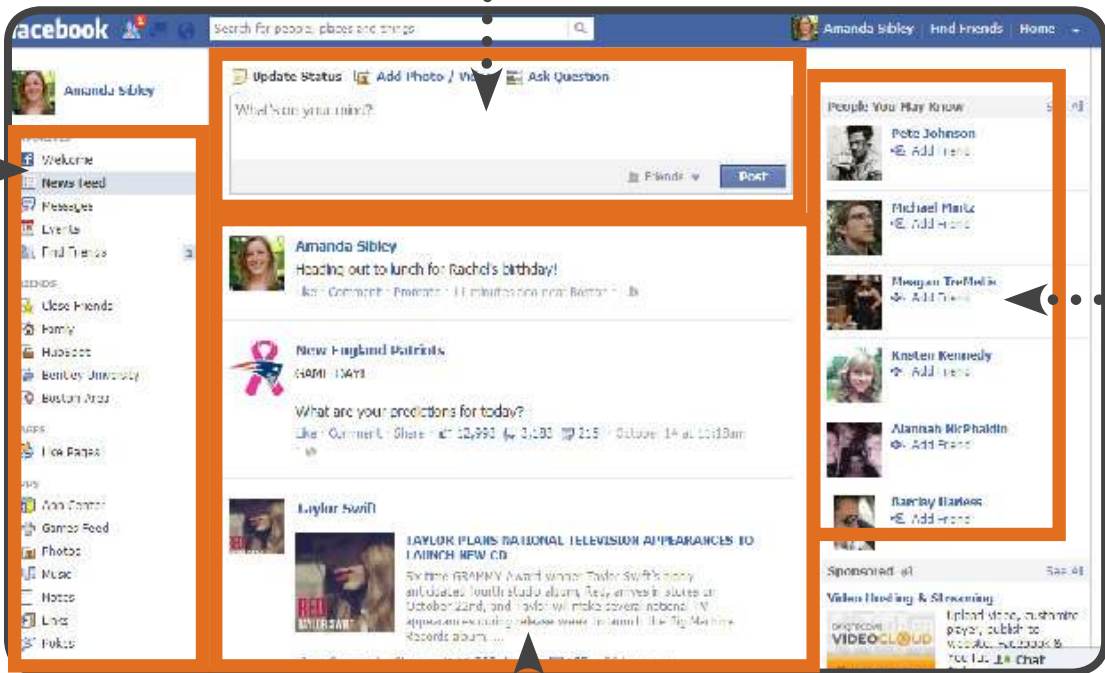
acebook

Search for people, places and things

Amanda Sibley | Find Friends | Home

Amanda Sibley

Welcome
News Feed
Messages
Events
Find Friends

Close Friends
Family
Hubspot
Bentley University
Boston Area

Like Pages

App Center
Games Feed
Photos
Music
Notes
Links
Pokes

Update Status | Add Photo / Video | Ask Question

What's on your mind?

Friends | Post

Amanda Sibley
Heading out to lunch for Rachel's birthday!
Like · Comment · Promote · 11 minutes ago near Boston

New England Patriots
GAME DAY!

What are your predictions for today?
Like · Comment · Share · 10,990 · 3,183 · 215 · October 14 at 11:18am

Taylor Swift

TAYLOR PLANS NATIONAL TELEVISION APPEARANCES TO LAUNCH NEW CD

Six-time GRAMMY Award winner Taylor Swift's highly anticipated fourth studio album, Red, arrives in stores on October 22nd, and Taylor will make several national TV appearances during release week to launch the Big Machine Records album. ...

RED TAYLOR SWIFT

People You May Know
See All

Pete Johnson
Add Friend

Michael Mantz
Add Friend

Meagan TreMello
Add Friend

Kristen Kennedy
Add Friend

Alannah McPhaldin
Add Friend

Barclay Barless
Add Friend

Sponsored
See All

Video Hosting & Streaming
Upload video, customize player, publish to website, facebook & YouTube.

VIDEOCLOUD

Chat